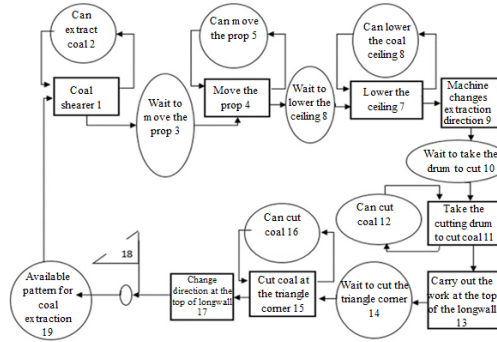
Can extract coal 2

Coal shearer 1

Wait to move the prop 3

Can move the prop 5

Move the prop 4

Wait to lower the ceiling 8

Can lower the coal ceiling 8

Lower the ceiling 7

Machine changes extraction direction 9

Wait to take the drum to cut 10

Can cut coal 12

Take the cutting drum to cut coal 11

Carry out the work at the top of the longwall 13

Wait to cut the triangle corner 14

Can cut coal 16

Cut coal at the triangle corner 15

Change direction at the top of longwall 17

18

Available pattern for coal extraction 19